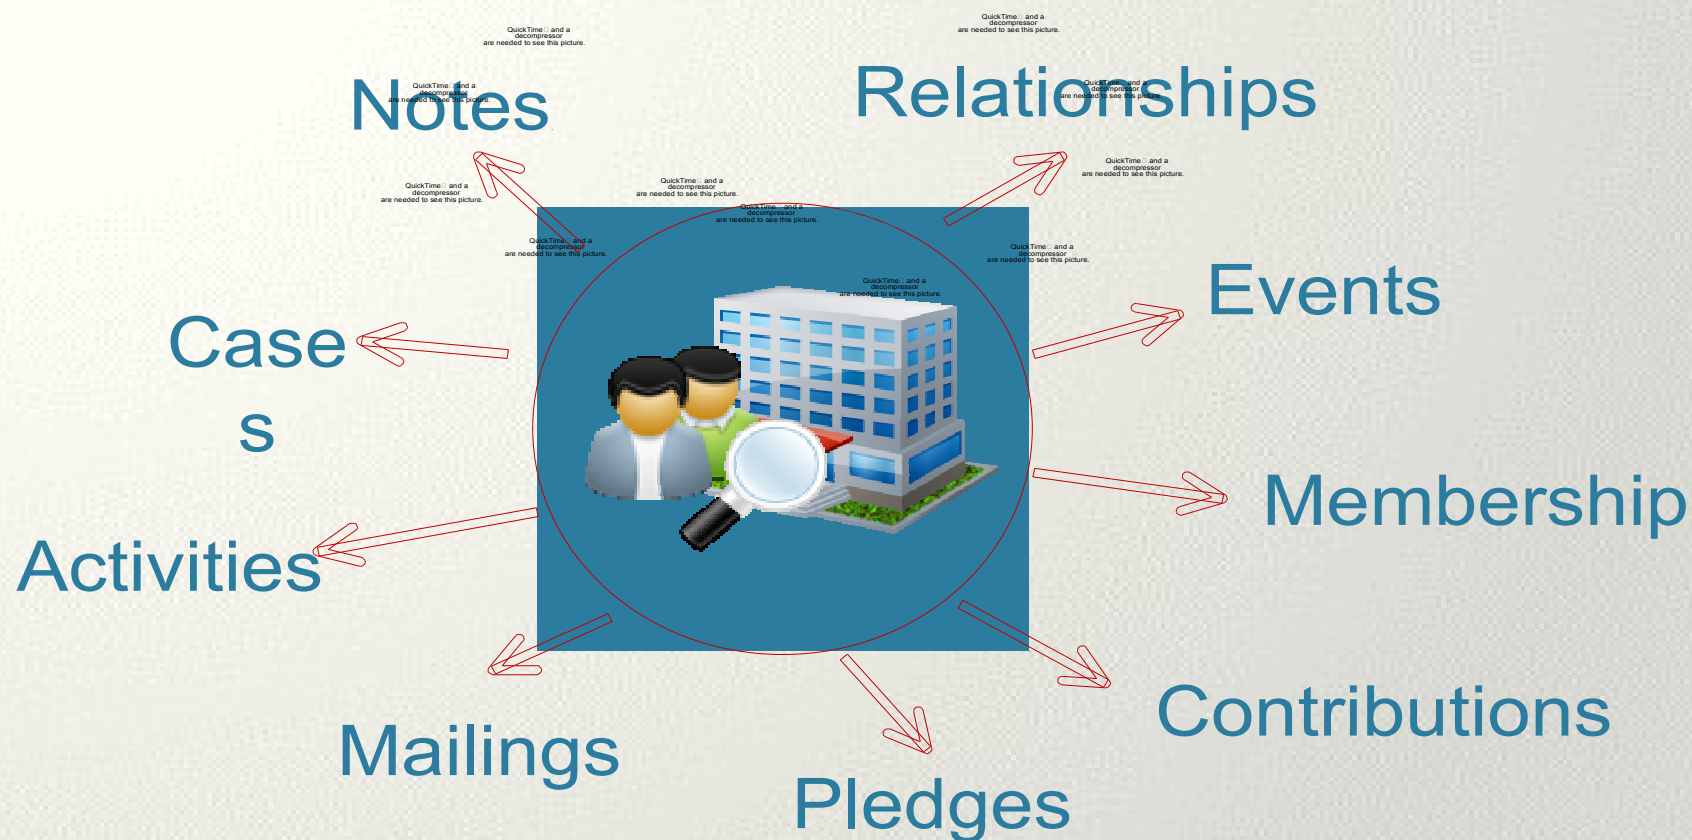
QuickTime™ and a decompressor are needed to see this picture.

QuickTime™ and a decompressor are needed to see this picture.

Notes

QuickTime™ and a decompressor are needed to see this picture.

Relationships

QuickTime™ and a decompressor are needed to see this picture.

QuickTime™ and a decompressor are needed to see this picture.

QuickTime™ and a decompressor are needed to see this picture.

QuickTime™ and a decompressor are needed to see this picture.

QuickTime™ and a decompressor are needed to see this picture.

QuickTime™ and a decompressor are needed to see this picture.

QuickTime™ and a decompressor are needed to see this picture.

QuickTime™ and a decompressor are needed to see this picture.

Events

Case
s

Membership

Activities

Contributions

Mailings

Pledges